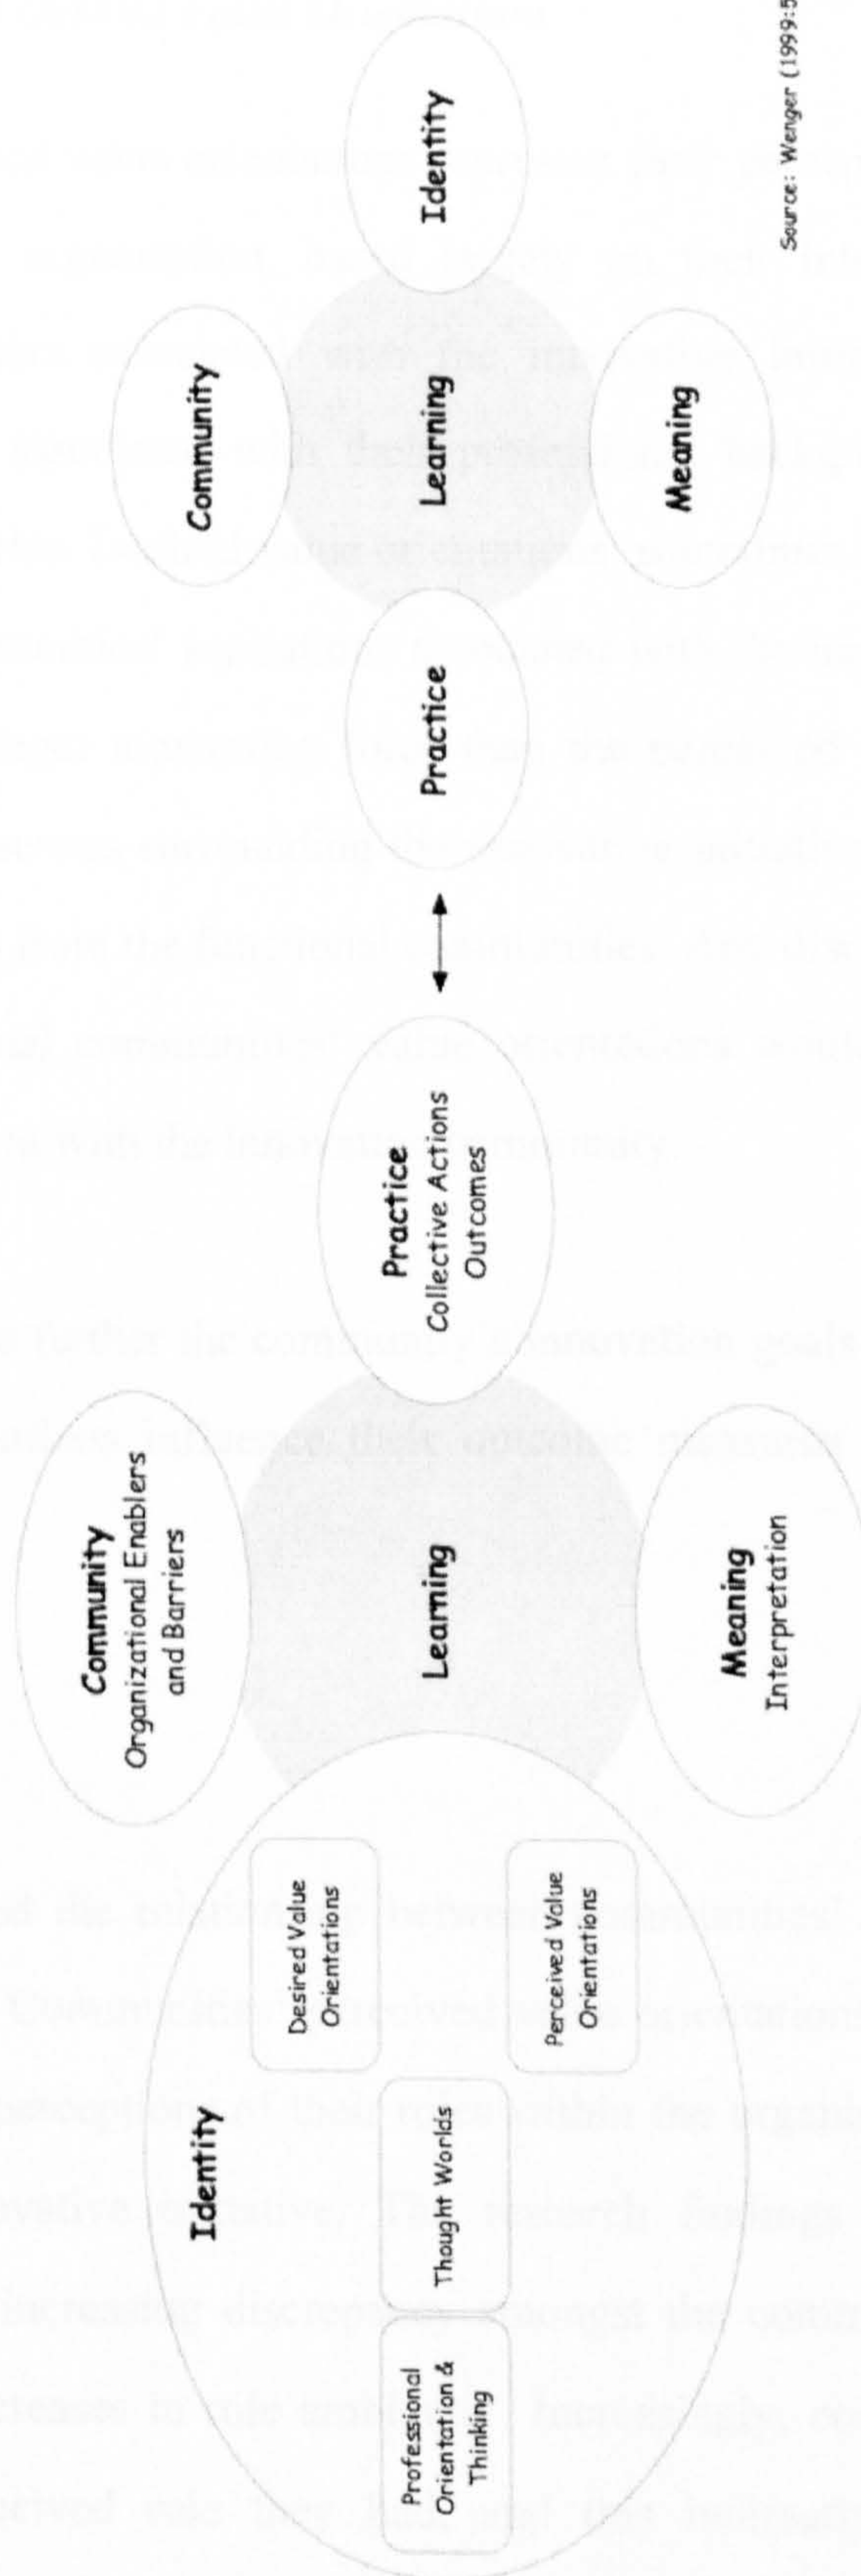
Community

Learning

Identity

Meaning

Practice

Source: Wenger (1999:5

Practice
Collective Actions
Outcomes

Community
Organizational Enablers
and Barriers

Learning

Meaning
Interpretation

Identity

Desired Value
Orientations

Thought Worlds

Perceived Value
Orientations

Professional
Orientation &
Thinking